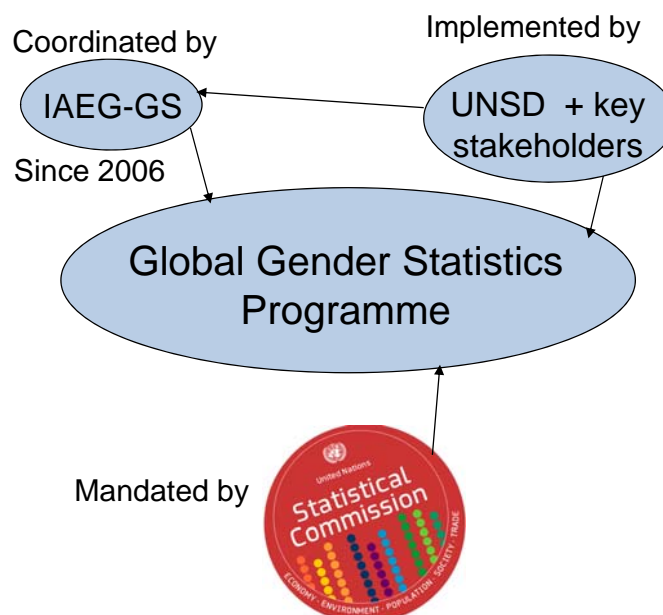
Coordinated by

IAEG-GS

Since 2006

Implemented by

UNSD + key stakeholders

Global Gender Statistics Programme

Mandated by

United Nations
Statistical Commission
ECONOMY · ENVIRONMENT · POPULATION · SOCIETY · TRADE